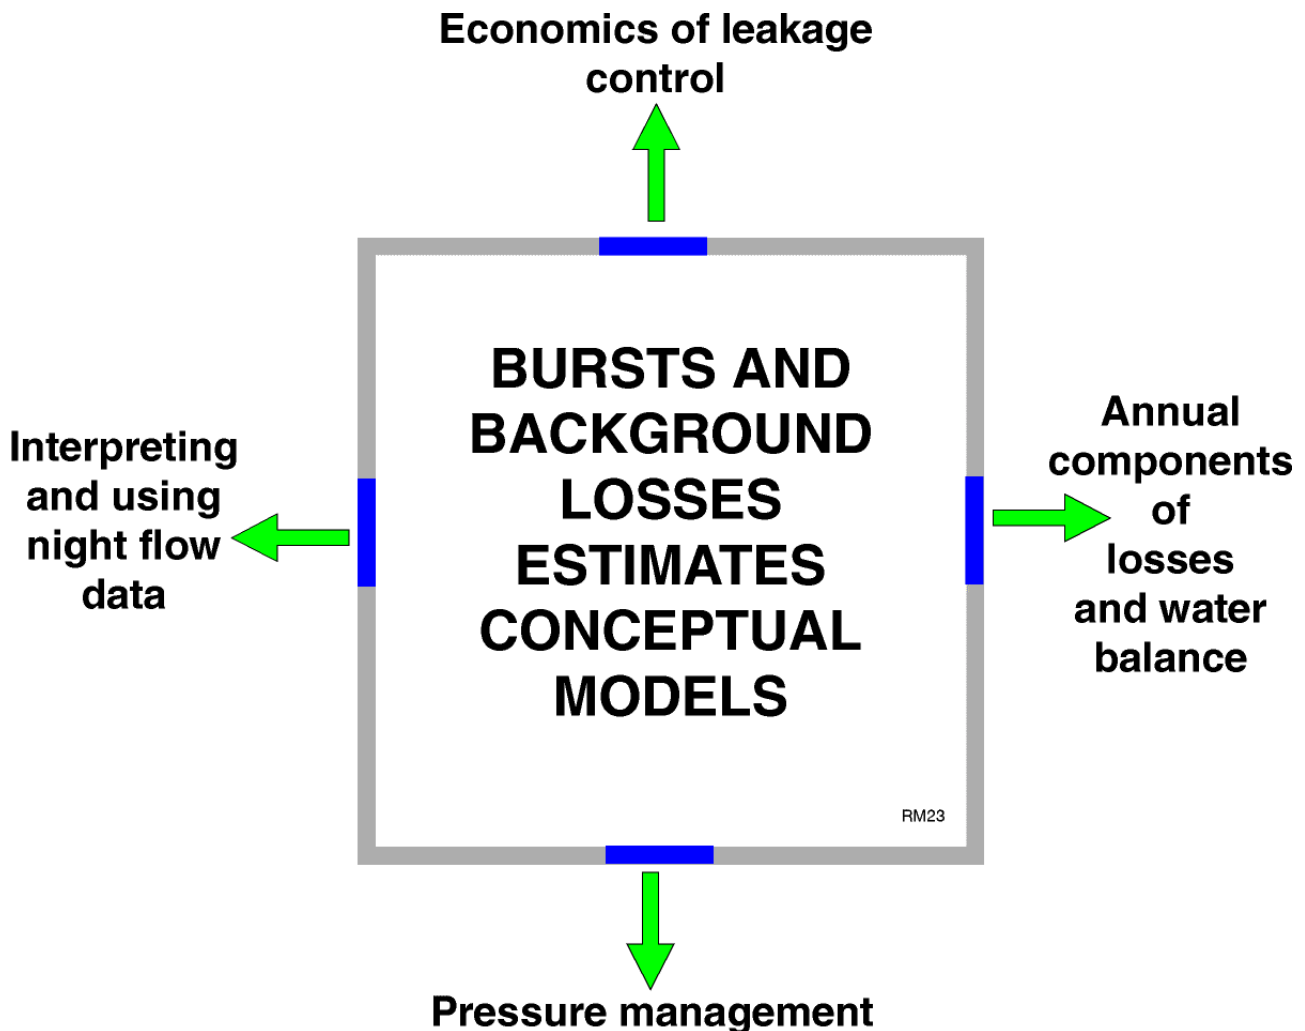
Economics of leakage control

Interpreting and using night flow data

BURSTS AND BACKGROUND LOSSES ESTIMATES CONCEPTUAL MODELS

RM23

Annual components of losses and water balance

Pressure management